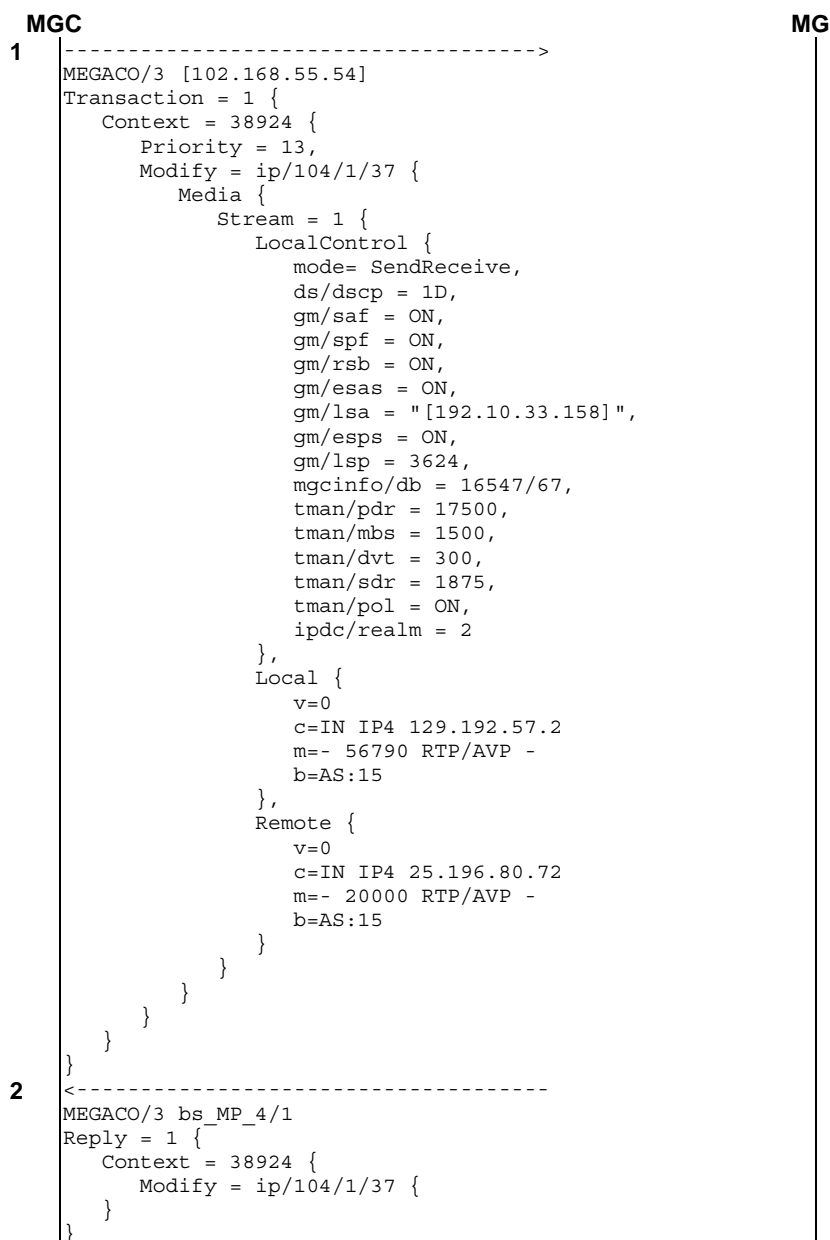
MGC MG

1 ------------------------------------>
MEGACO/3 [102.168.55.54]
Transaction = 1 {
Context = 38924 {
Priority = 13,
Modify = ip/104/1/37 {
Media {
Stream = 1 {
LocalControl {
mode= SendReceive,
ds/dscp = 1D,
gm/saf = ON,
gm/spf = ON,
gm/rsb = ON,
gm/esas = ON,
gm/lsa = "[192.10.33.158]",
gm/esps = ON,
gm/lsp = 3624,
mgcinfo/db = 16547/67,
tman/pdr = 17500,
tman/mbs = 1500,
tman/dvt = 300,
tman/sdr = 1875,
tman/pol = ON,
ipdc/realm = 2
},
Local {
v=0
c=IN IP4 129.192.57.2
m=- 56790 RTP/AVP -
b=AS:15
},
Remote {
v=0
c=IN IP4 25.196.80.72
m=- 20000 RTP/AVP -
b=AS:15
}
}
}
}
}
}

2 <------------------------------------
MEGACO/3 bs_MP_4/1
Reply = 1 {
Context = 38924 {
Modify = ip/104/1/37 {
}
}